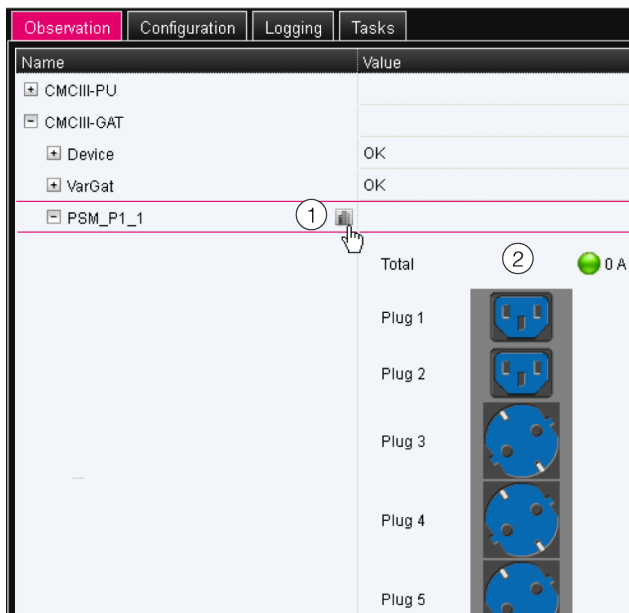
Observation | Configuration | Logging | Tasks

| Name | Value |
|---|---|
| CMCIII-PU | |
| CMCIII-GAT | |
| Device | OK |
| VarGat | OK |
| PSM_P1_1 ① | |

Total ② 0 A

Plug 1

Plug 2

Plug 3

Plug 4

Plug 5